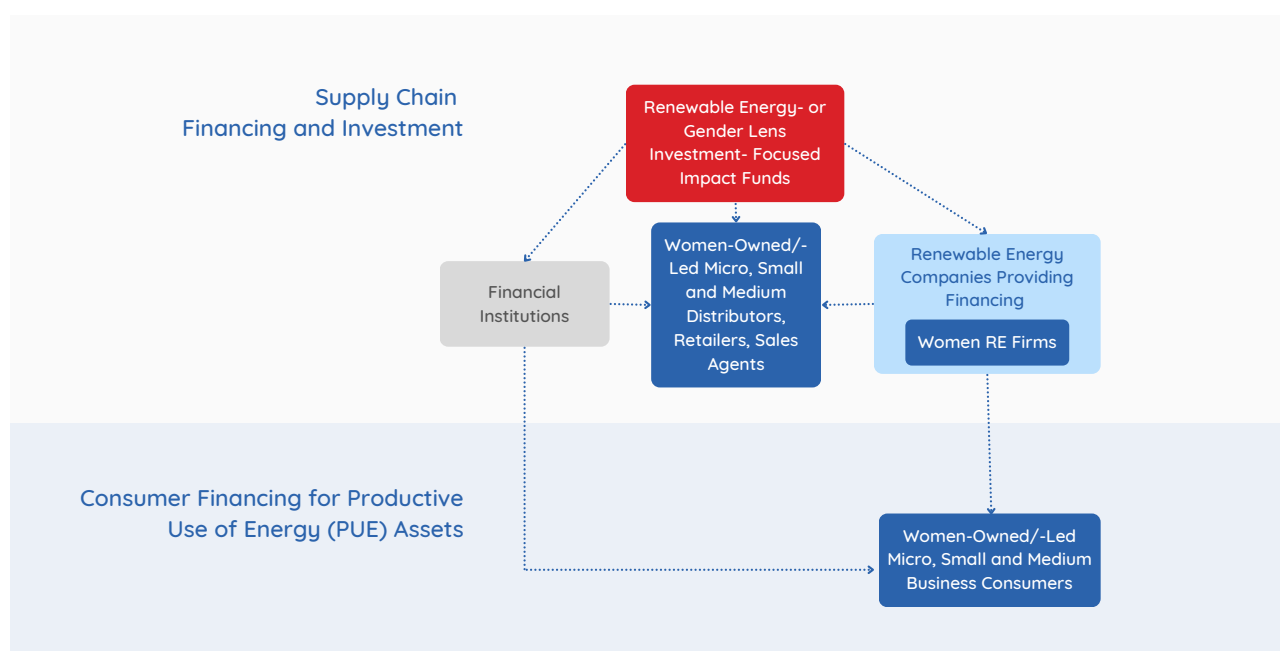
Supply Chain
Financing and Investment

Renewable Energy- or Gender Lens Investment- Focused Impact Funds

Financial Institutions

Women-Owned/-Led Micro, Small and Medium Distributors, Retailers, Sales Agents

Renewable Energy Companies Providing Financing

Women RE Firms

Consumer Financing for Productive Use of Energy (PUE) Assets

Women-Owned/-Led Micro, Small and Medium Business Consumers